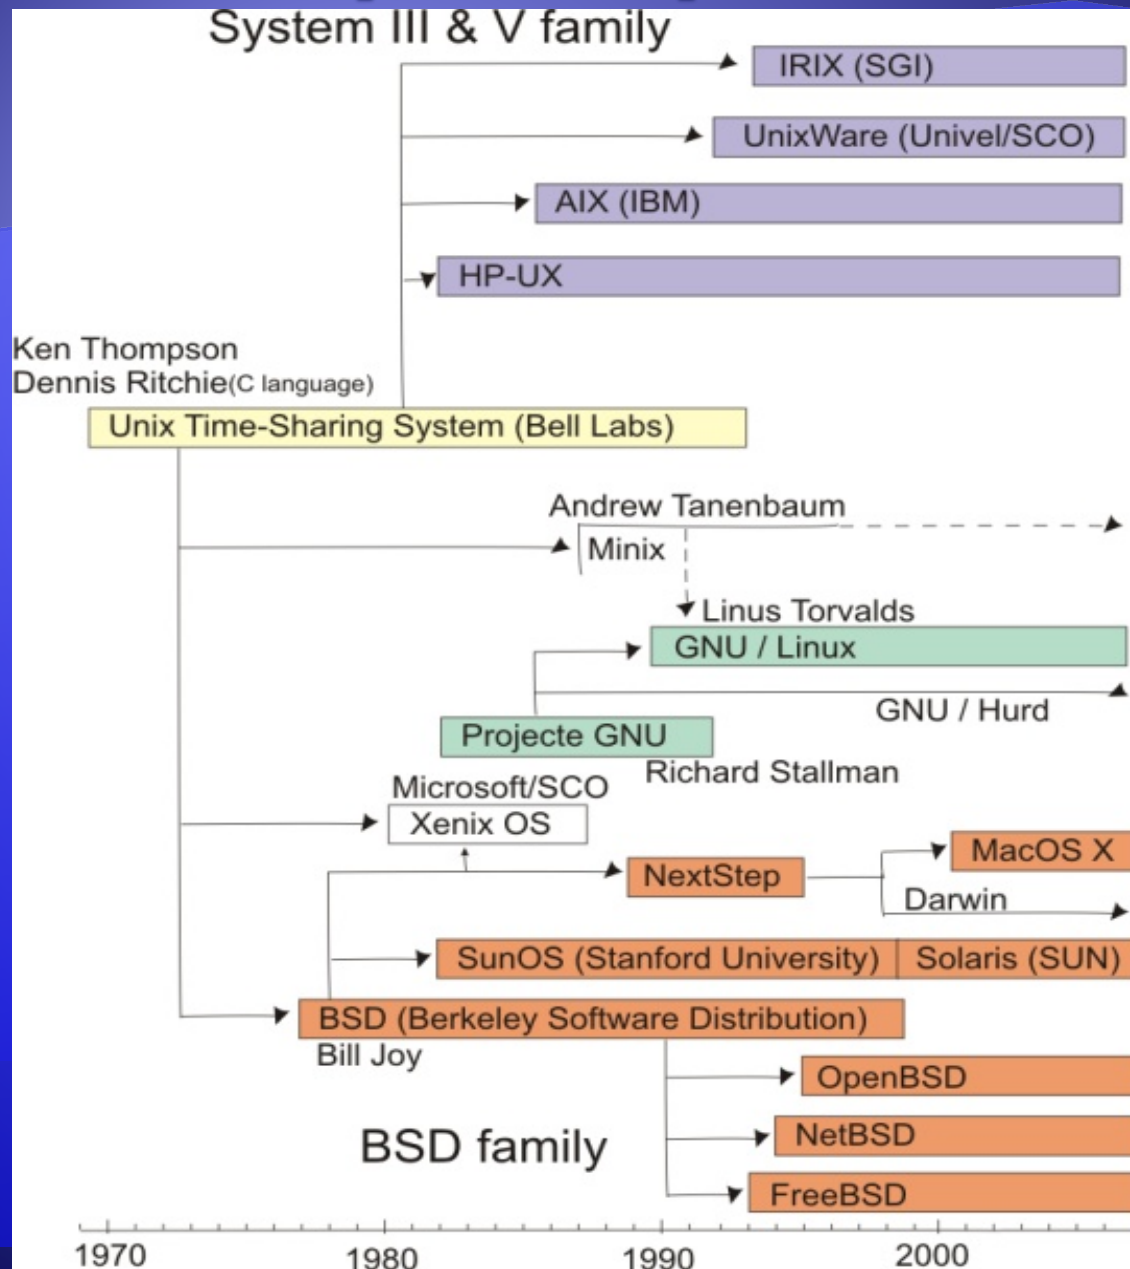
System III & V family

IRIX (SGI)

UnixWare (Univel/SCO)

AIX (IBM)

HP-UX

Ken Thompson
Dennis Ritchie(C language)

Unix Time-Sharing System (Bell Labs)

Andrew Tanenbaum

Minix

Linus Torvalds

GNU / Linux

GNU / Hurd

Projecte GNU

Richard Stallman

Microsoft/SCO

Xenix OS

MacOS X

NextStep

Darwin

SunOS (Stanford University)

Solaris (SUN)

BSD (Berkeley Software Distribution)

Bill Joy

OpenBSD

NetBSD

BSD family

FreeBSD

1970

1980

1990

2000